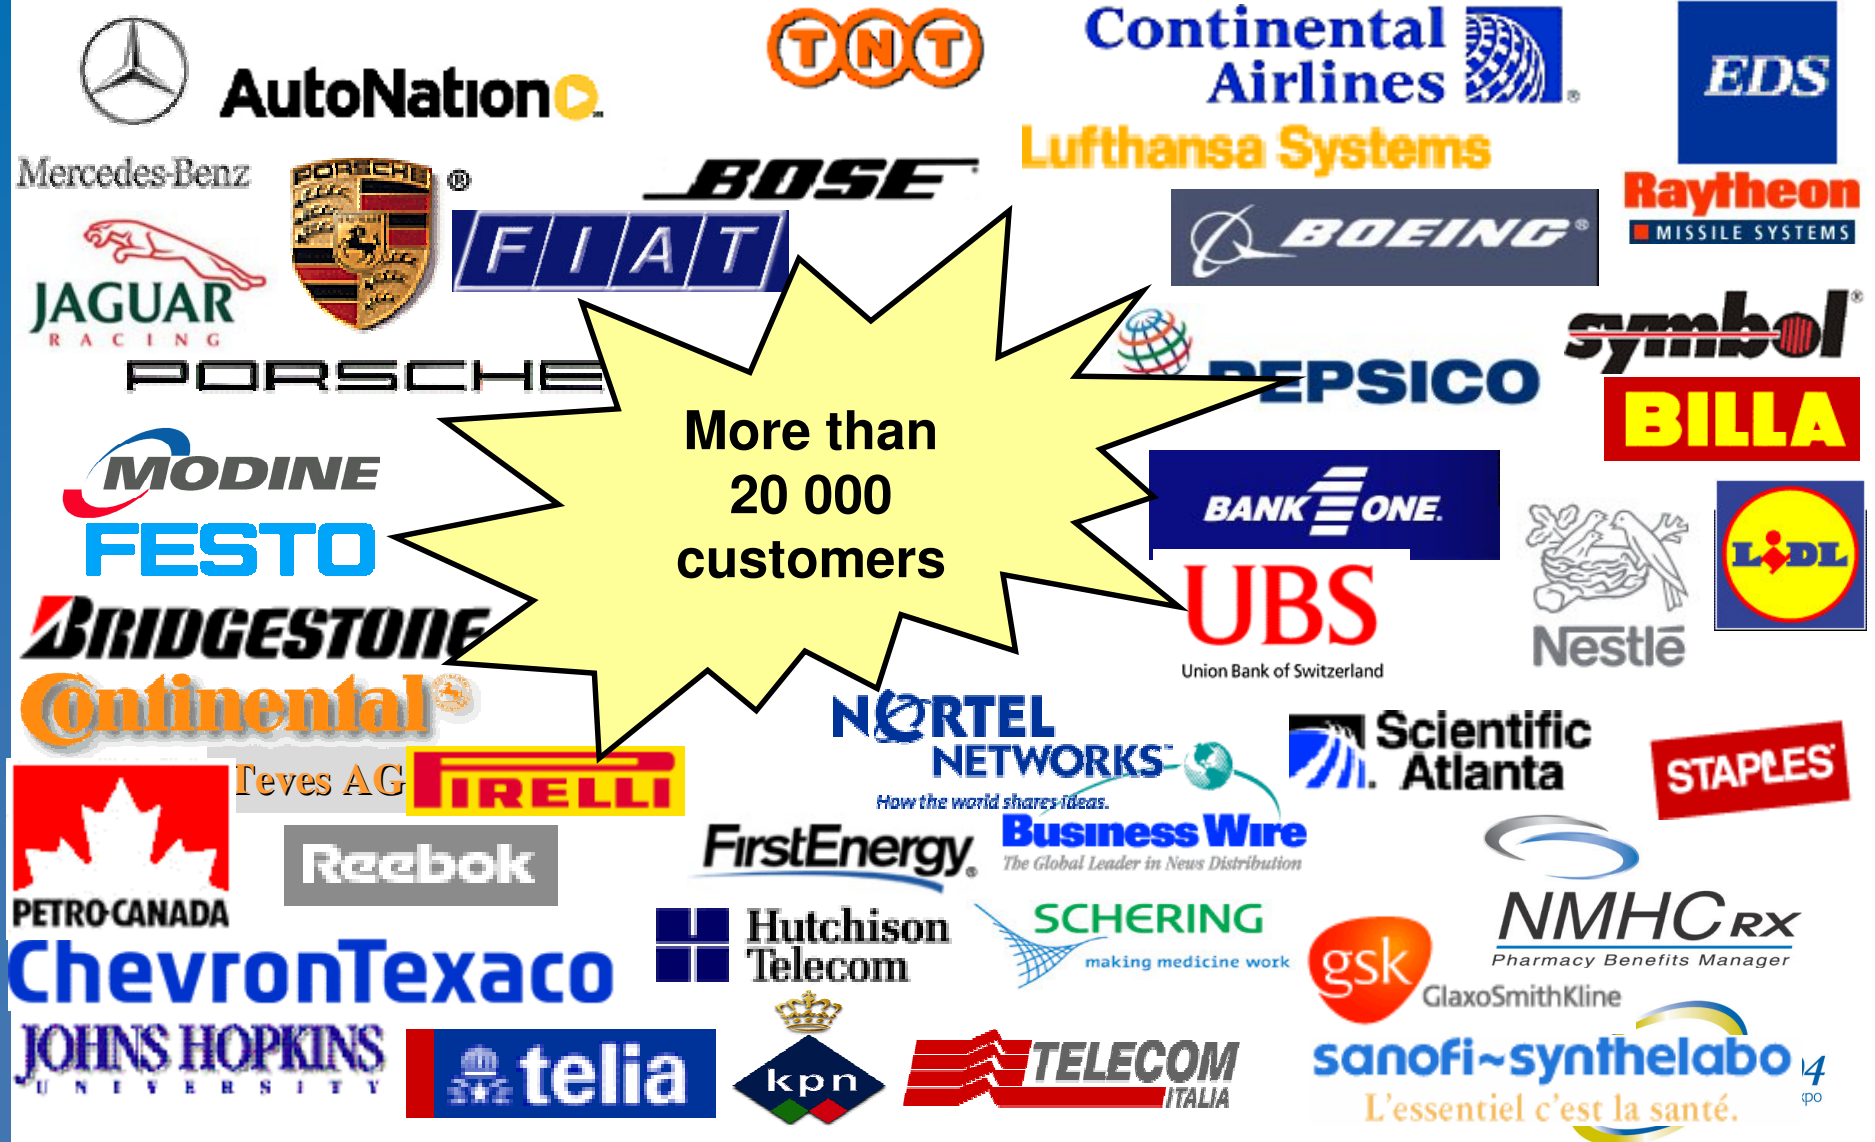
AutoNation

TNT

Continental Airlines

EDS

Mercedes-Benz

PORSCHE

BOSE

Lufthansa Systems

Raytheon
MISSILE SYSTEMS

FIAT

BOEING

JAGUAR
RACING

PORSCHE

symbol

PEPSICO

BILLA

More than 20 000 customers

MODINE

FESTO

BANK ONE

UBS
Union Bank of Switzerland

Nestlé

LIDL

BRIDGESTONE

Continental

NORTEL NETWORKS
How the world shares ideas.

Scientific Atlanta

STAPLES

Teves AG

PIRELLI

PETRO-CANADA

Reebok

FirstEnergy

Business Wire
The Global Leader in News Distribution

NMHC RX
Pharmacy Benefits Manager

ChevronTexaco

Hutchison Telecom

SCHERING
making medicine work

gsk
GlaxoSmithKline

JOHNS HOPKINS
UNIVERSITY

telia

kpn

TELECOM
ITALIA

sanofi~synthelabo
L'essentiel c'est la santé.

4